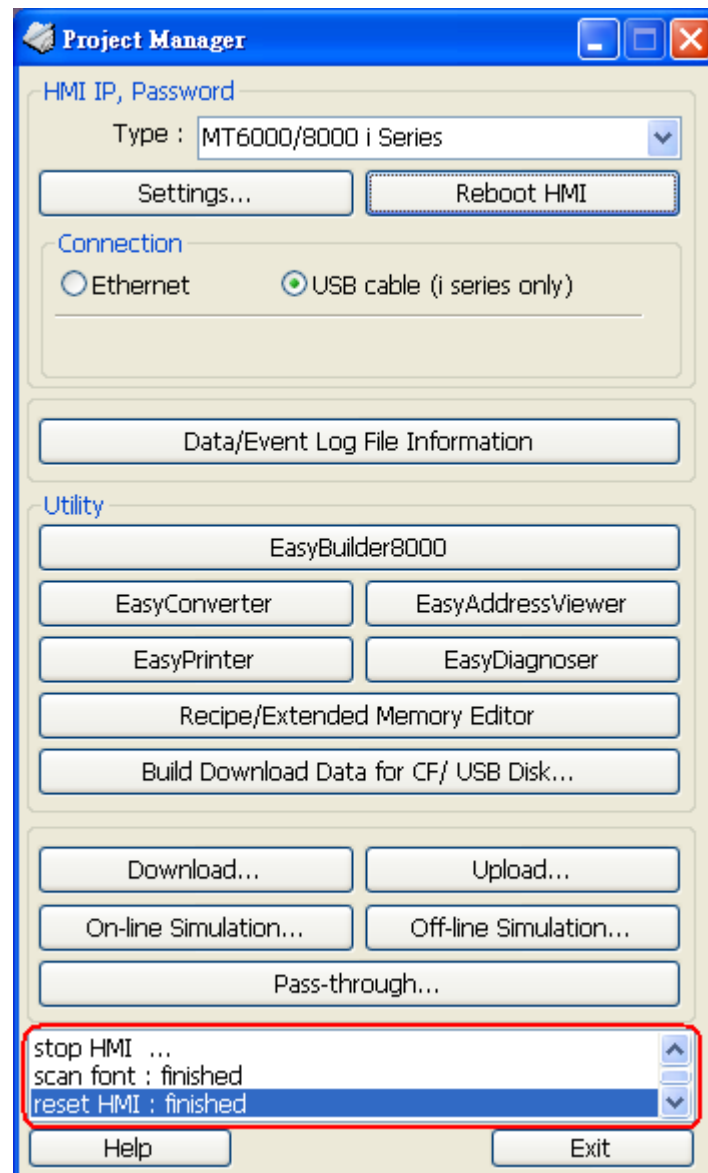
Project Manager

HMI IP, Password

Type : MT6000/8000 i Series

Settings...

Reboot HMI

Connection

Ethernet

USB cable (i series only)

Data/Event Log File Information

Utility

EasyBuilder8000

EasyConverter

EasyAddressViewer

EasyPrinter

EasyDiagnoser

Recipe/Extended Memory Editor

Build Download Data for CF/ USB Disk...

Download...

Upload...

On-line Simulation...

Off-line Simulation...

Pass-through...

stop HMI ...
scan font : finished
reset HMI : finished

Help

Exit